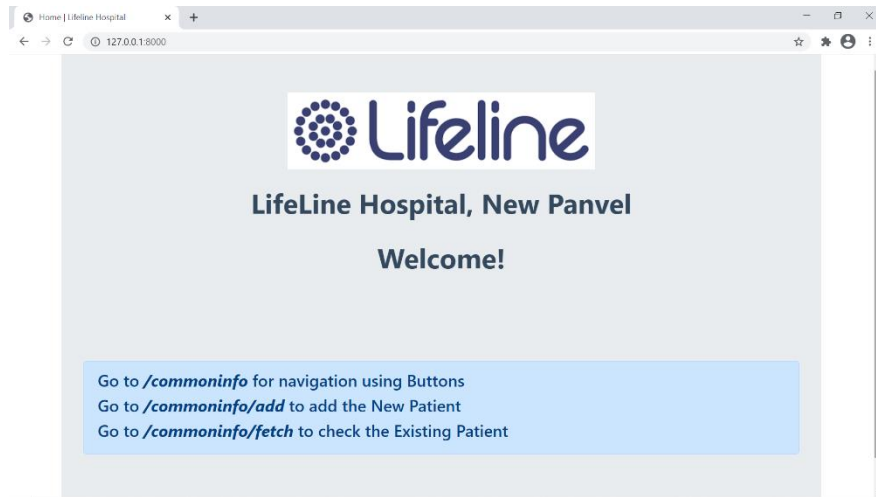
Home | Lifeline Hospital
127.0.0.1:8000

Lifeline

LifeLine Hospital, New Panvel

Welcome!

Go to ***/commoninfo*** for navigation using Buttons
Go to ***/commoninfo/add*** to add the New Patient
Go to ***/commoninfo/fetch*** to check the Existing Patient